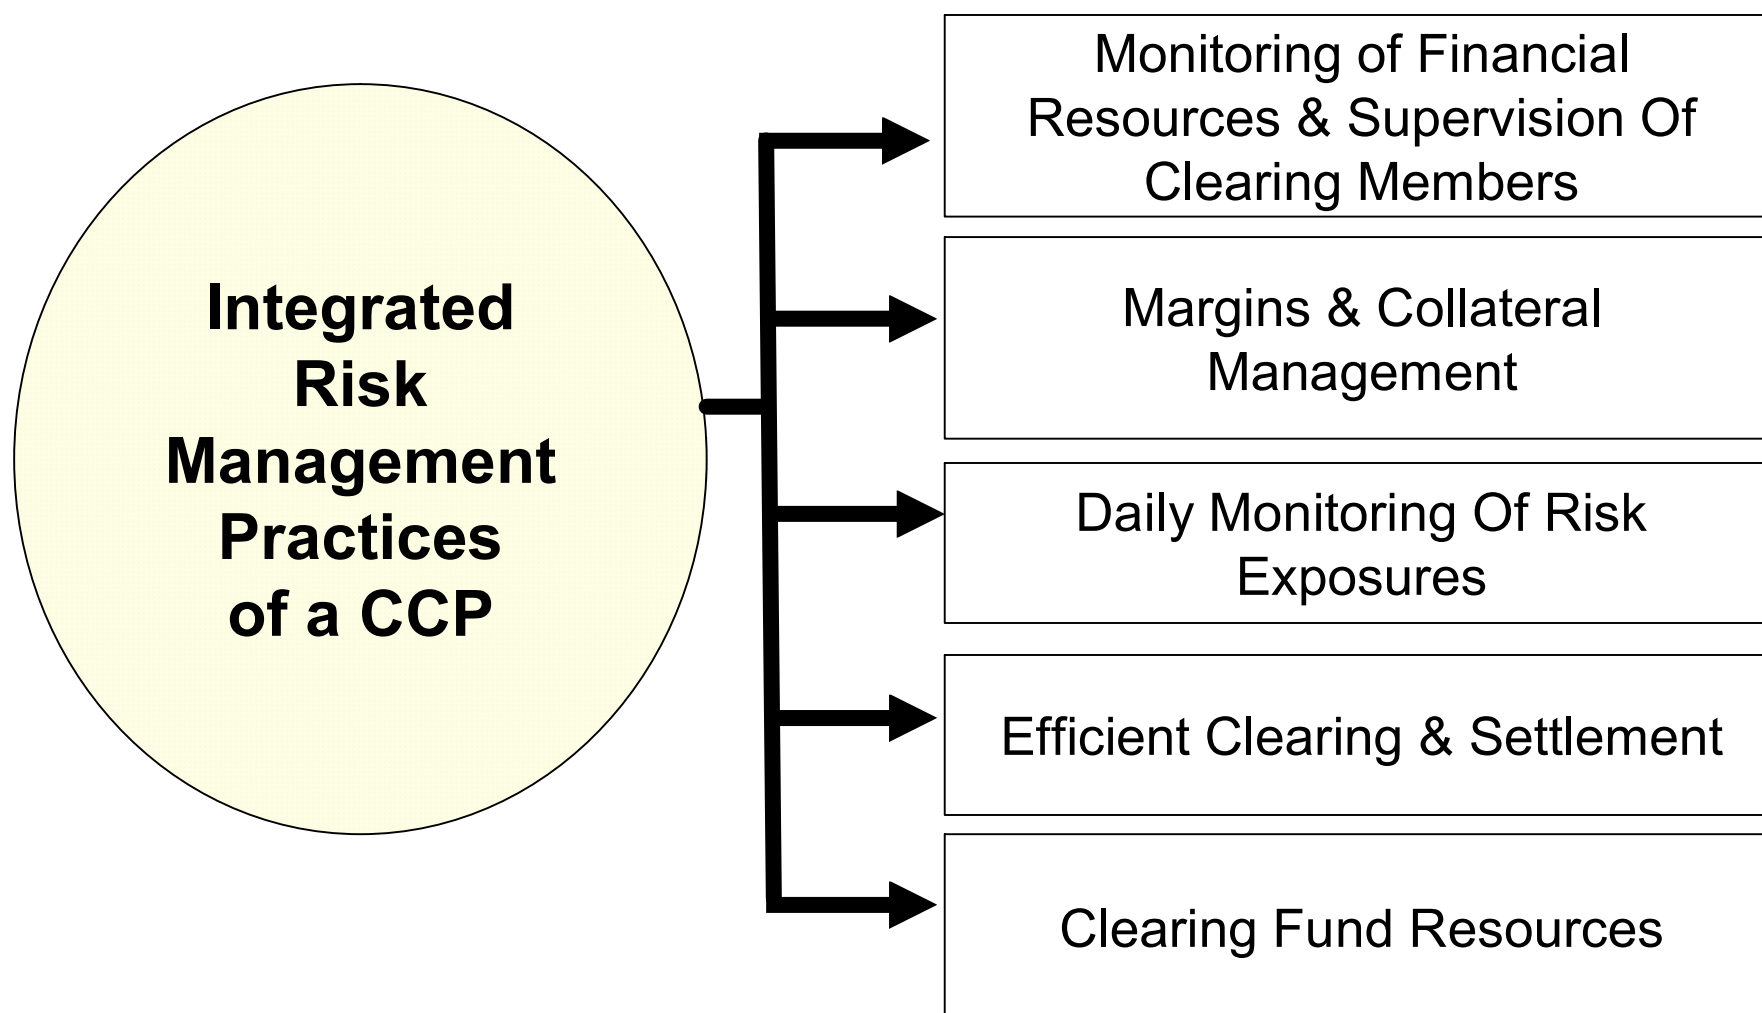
Integrated Risk Management Practices of a CCP

Monitoring of Financial Resources & Supervision Of Clearing Members

Margins & Collateral Management

Daily Monitoring Of Risk Exposures

Efficient Clearing & Settlement

Clearing Fund Resources